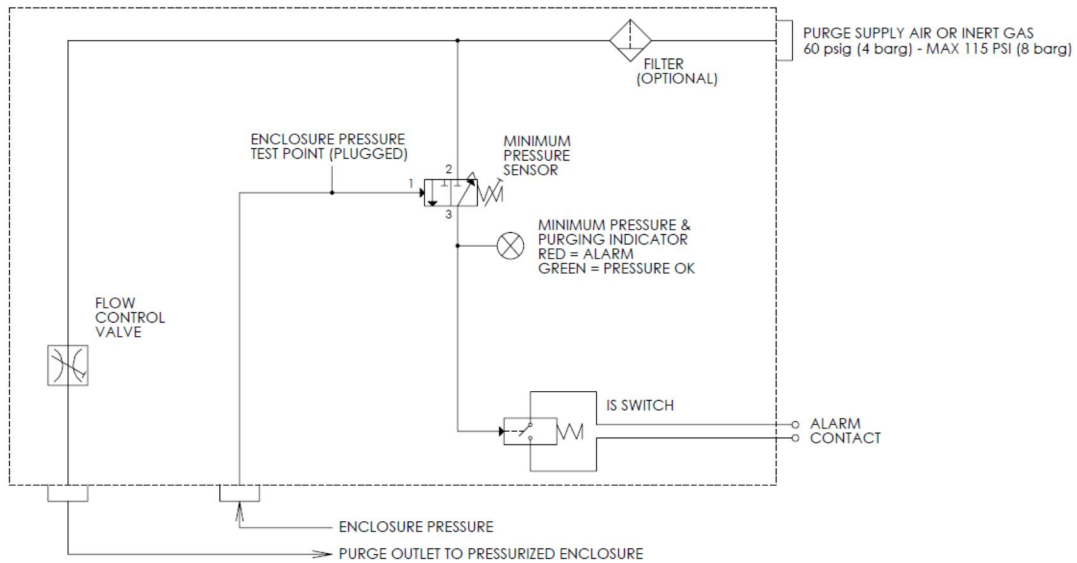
PURGE SUPPLY AIR OR INERT GAS
60 psig (4 barg) - MAX 115 PSI (8 barg)

FILTER
(OPTIONAL)

ENCLOSURE PRESSURE
TEST POINT (PLUGGED)

MINIMUM
PRESSURE
SENSOR

1
2
3

MINIMUM PRESSURE &
PURGING INDICATOR
RED = ALARM
GREEN = PRESSURE OK

FLOW
CONTROL
VALVE

IS SWITCH

ALARM
CONTACT

ENCLOSURE PRESSURE

PURGE OUTLET TO PRESSURIZED ENCLOSURE